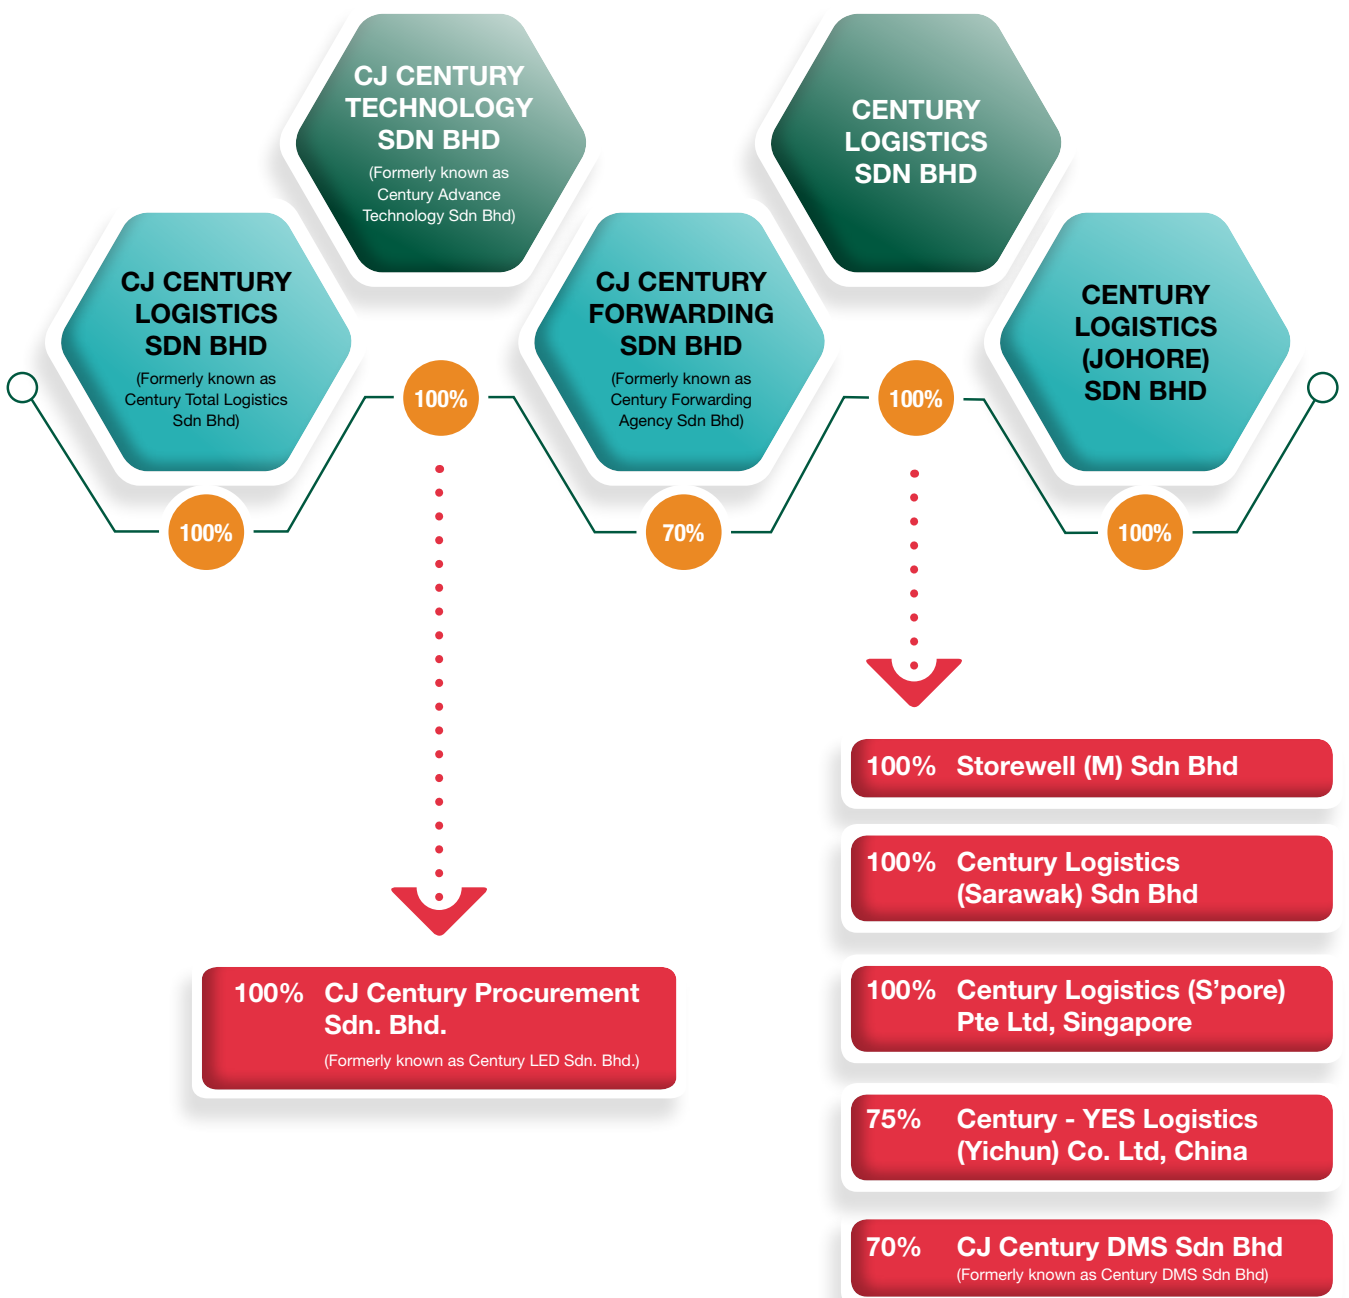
CJ CENTURY TECHNOLOGY SDN BHD
(Formerly known as Century Advance Technology Sdn Bhd)

CENTURY LOGISTICS SDN BHD

CJ CENTURY LOGISTICS SDN BHD
(Formerly known as Century Total Logistics Sdn Bhd)

100%

CJ CENTURY FORWARDING SDN BHD
(Formerly known as Century Forwarding Agency Sdn Bhd)

100%

CENTURY LOGISTICS (JOHORE) SDN BHD

100%

70%

100%

100% Storewell (M) Sdn Bhd

100% Century Logistics (Sarawak) Sdn Bhd

100% CJ Century Procurement Sdn. Bhd.
(Formerly known as Century LED Sdn. Bhd.)

100% Century Logistics (S'pore) Pte Ltd, Singapore

75% Century - YES Logistics (Yichun) Co. Ltd, China

70% CJ Century DMS Sdn Bhd
(Formerly known as Century DMS Sdn Bhd)